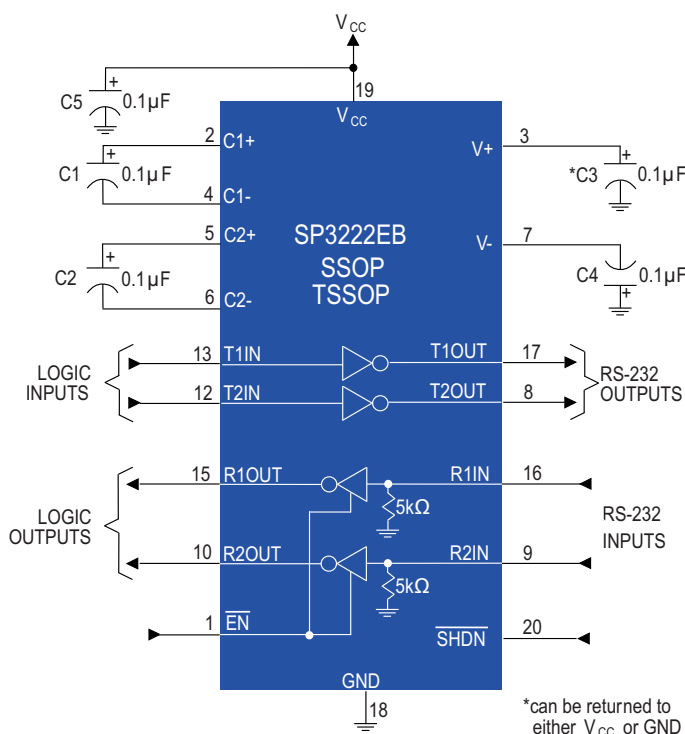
$V_{CC}$

19

$V_{CC}$

C5 0.1μF

2 C1+

C1 0.1μF

4 C1-

5 C2+

C2 0.1μF

6 C2-

SP3222EB
SSOP
TSSOP

3 V+

*C3 0.1μF

7 V-

C4 0.1μF

LOGIC INPUTS

13 T1IN

12 T2IN

T1OUT 17

T2OUT 8

RS-232 OUTPUTS

LOGIC OUTPUTS

15 R1OUT

10 R2OUT

R1IN 16

R2IN 9

5kΩ

5kΩ

RS-232 INPUTS

1 $\overline{EN}$

$\overline{SHDN}$ 20

GND

18

*can be returned to either $V_{CC}$ or GND